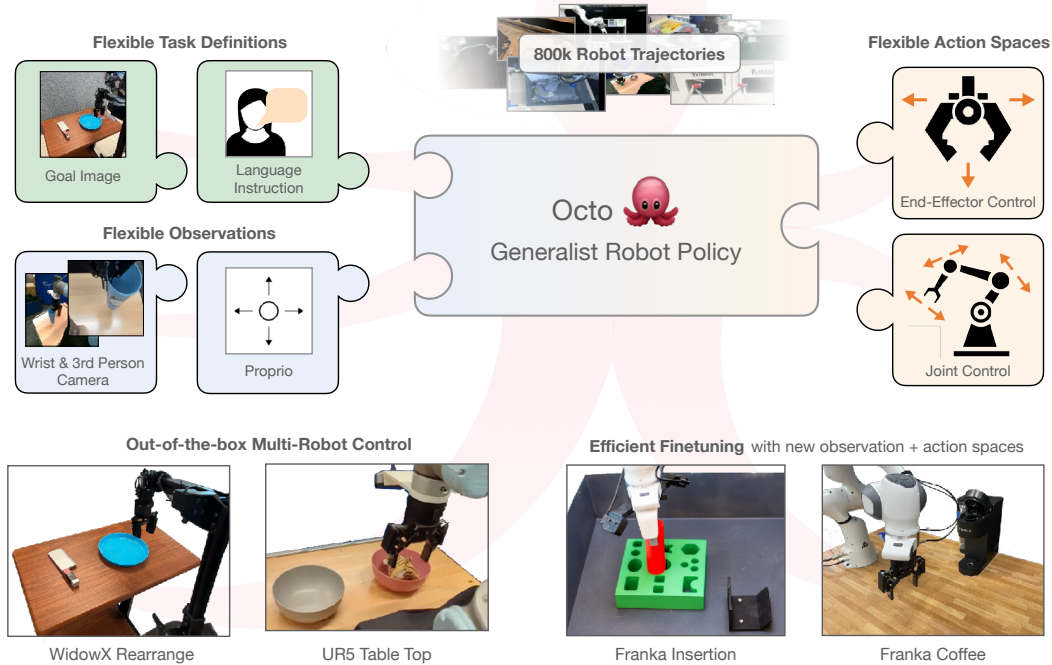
800k Robot Trajectories

Flexible Task Definitions

Goal Image

Language Instruction

Flexible Observations

Wrist & 3rd Person Camera

Proprio

Octo 🐙

Generalist Robot Policy

Flexible Action Spaces

End-Effector Control

Joint Control

Out-of-the-box Multi-Robot Control

WidowX Rearrange

UR5 Table Top

Efficient Finetuning with new observation + action spaces

Franka Insertion

Franka Coffee